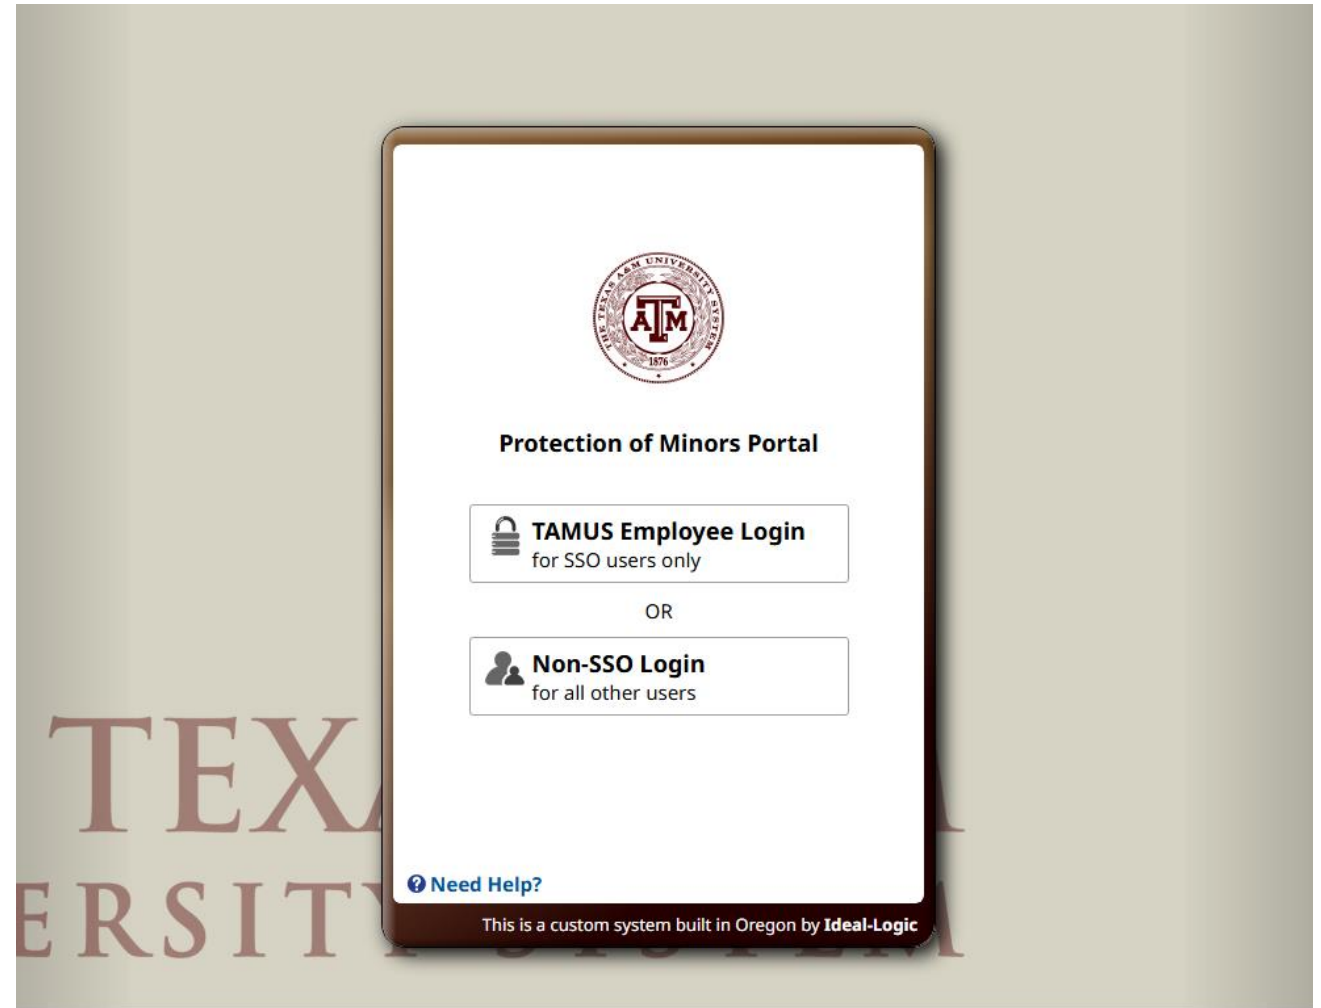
THE TEXAS A&M UNIVERSITY SYSTEM
ATM
1876

Protection of Minors Portal

TAMUS Employee Login
for SSO users only

OR

Non-SSO Login
for all other users

TEXA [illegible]
ERSIT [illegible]

Need Help?

This is a custom system built in Oregon by Ideal-Logic